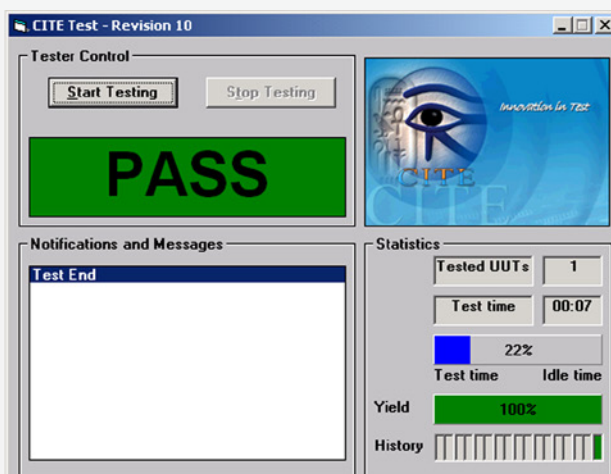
CITE Test - Revision 10

Tester Control

Start Testing

Stop Testing

PASS

Innovation in Test

CITE

CITE

Notifications and Messages

Test End

Statistics

Tested UUTs 1

Test time 00:07

22%

Test time Idle time

Yield 100%

History